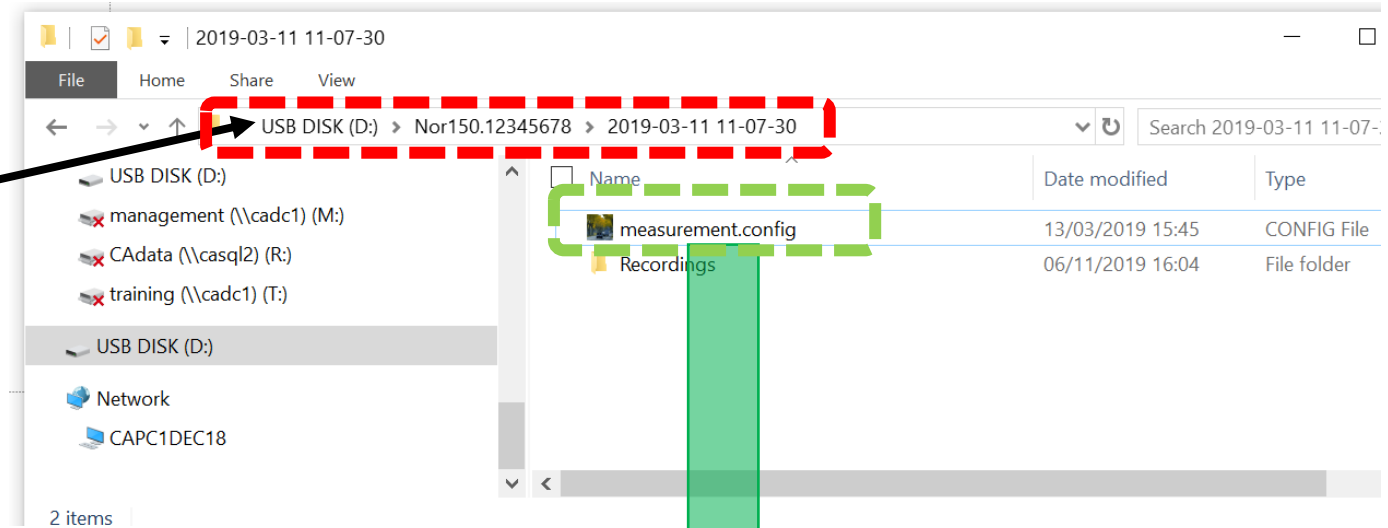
2019-03-11 11-07-30

File Home Share View

USB DISK (D:) > Nor150.12345678 > 2019-03-11 11-07-30

Search 2019-03-11 11-07-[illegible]

USB DISK (D:)
management (\\cadc1) (M:)
CAdata (\\casql2) (R:)
training (\\cadc1) (T:)
USB DISK (D:)
Network
CAPC1DEC18

| Name | Date modified | Type |
|---|---|---|
| measurement.config | 13/03/2019 15:45 | CONFIG File |
| Recordings | 06/11/2019 16:04 | File folder |

2 items